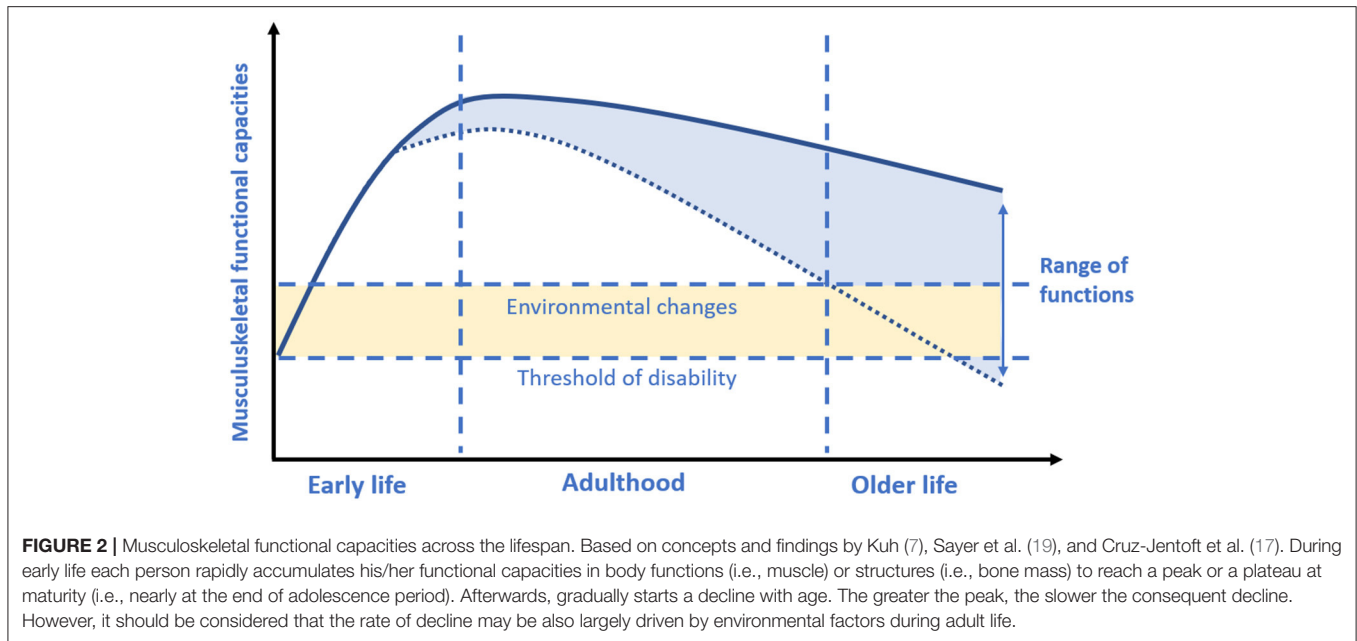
Musculoskeletal functional capacities

Range of functions

Environmental changes

Threshold of disability

Early life

Adulthood

Older life

**FIGURE 2 |** Musculoskeletal functional capacities across the lifespan. Based on concepts and findings by Kuh (7), Sayer et al. (19), and Cruz-Jentoft et al. (17). During early life each person rapidly accumulates his/her functional capacities in body functions (i.e., muscle) or structures (i.e., bone mass) to reach a peak or a plateau at maturity (i.e., nearly at the end of adolescence period). Afterwards, gradually starts a decline with age. The greater the peak, the slower the consequent decline. However, it should be considered that the rate of decline may be also largely driven by environmental factors during adult life.